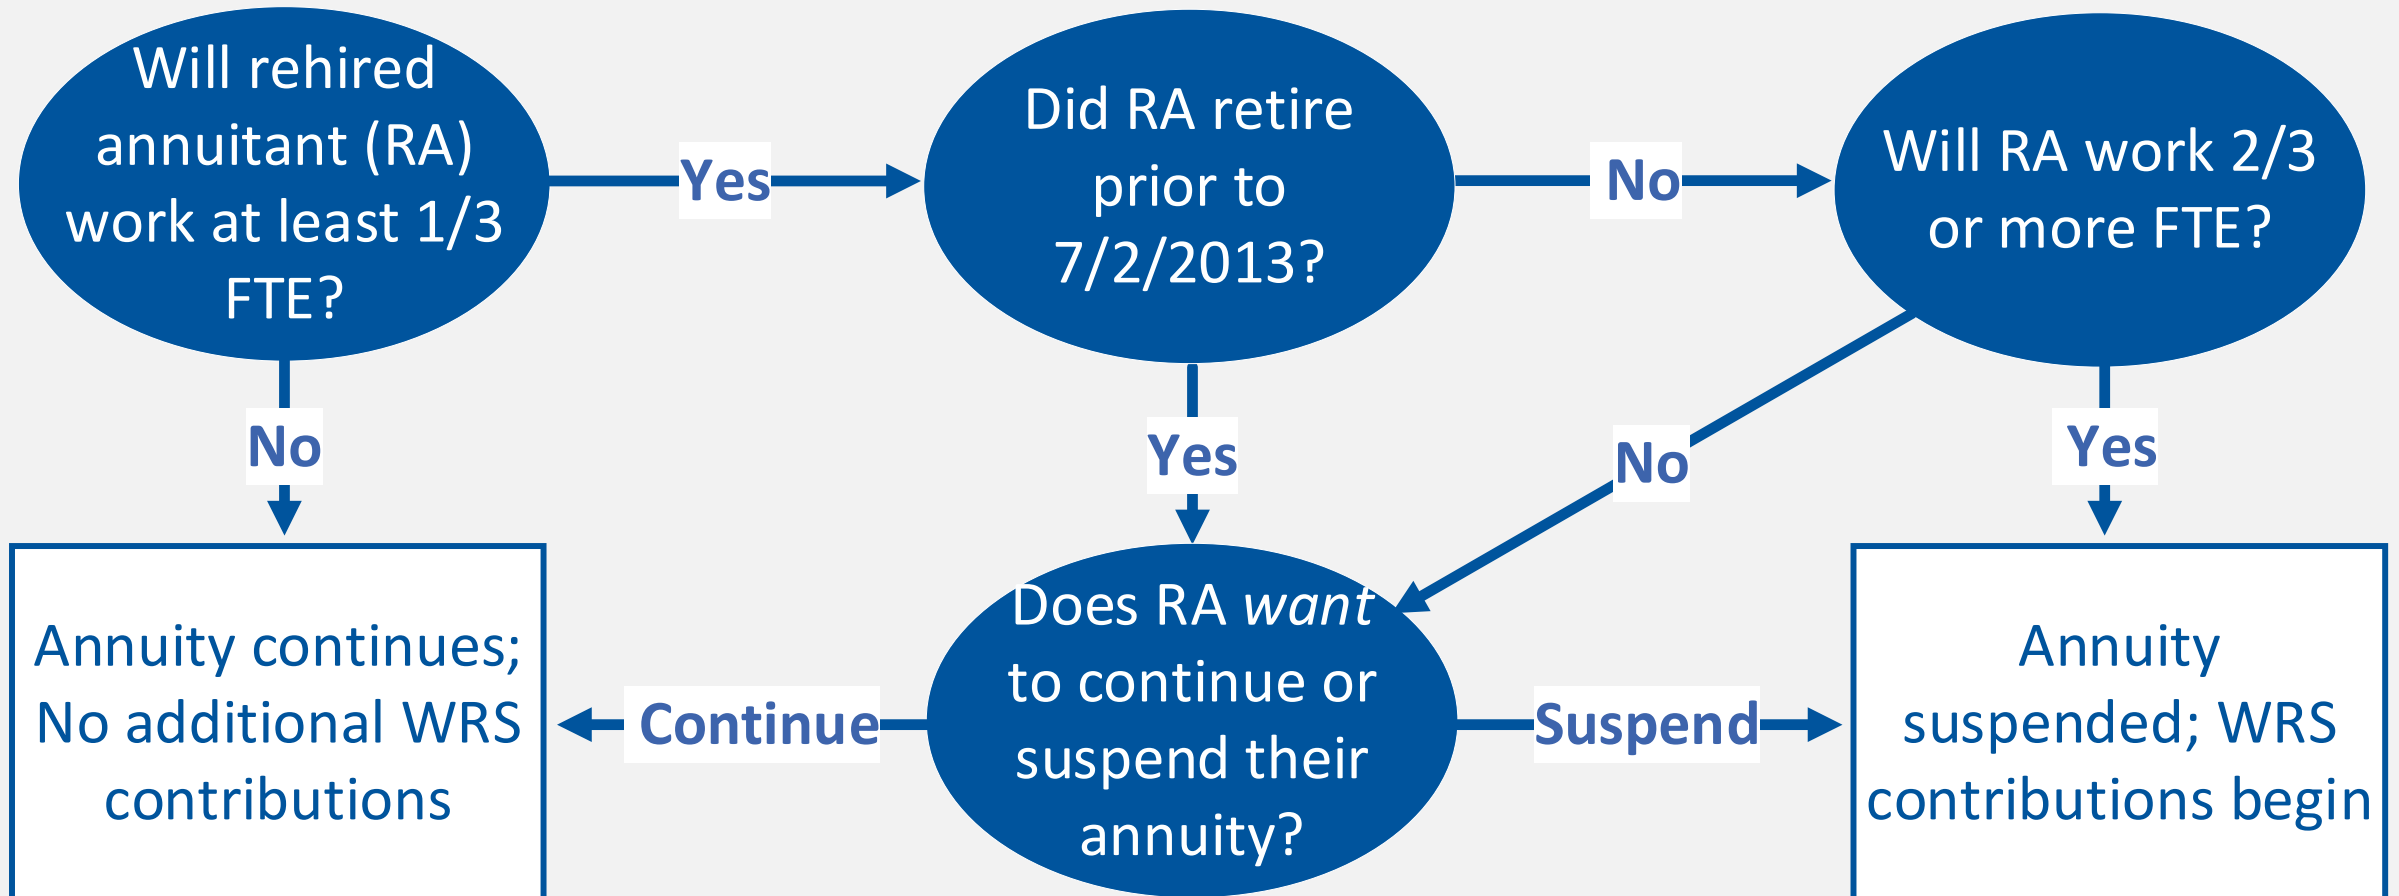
Will rehired annuitant (RA) work at least 1/3 FTE?

Yes

Did RA retire prior to 7/2/2013?

No

Will RA work 2/3 or more FTE?

No

Yes

No

Yes

Annuity continues; No additional WRS contributions

Continue

Does RA *want* to continue or suspend their annuity?

Suspend

Annuity suspended; WRS contributions begin